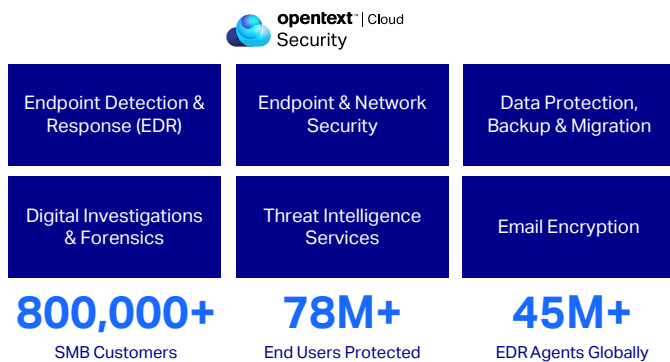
opentext™ | Cloud
Security

Endpoint Detection & Response (EDR)

Endpoint & Network Security

Data Protection, Backup & Migration

Digital Investigations & Forensics

Threat Intelligence Services

Email Encryption

800,000+
SMB Customers

78M+
End Users Protected

45M+
EDR Agents Globally